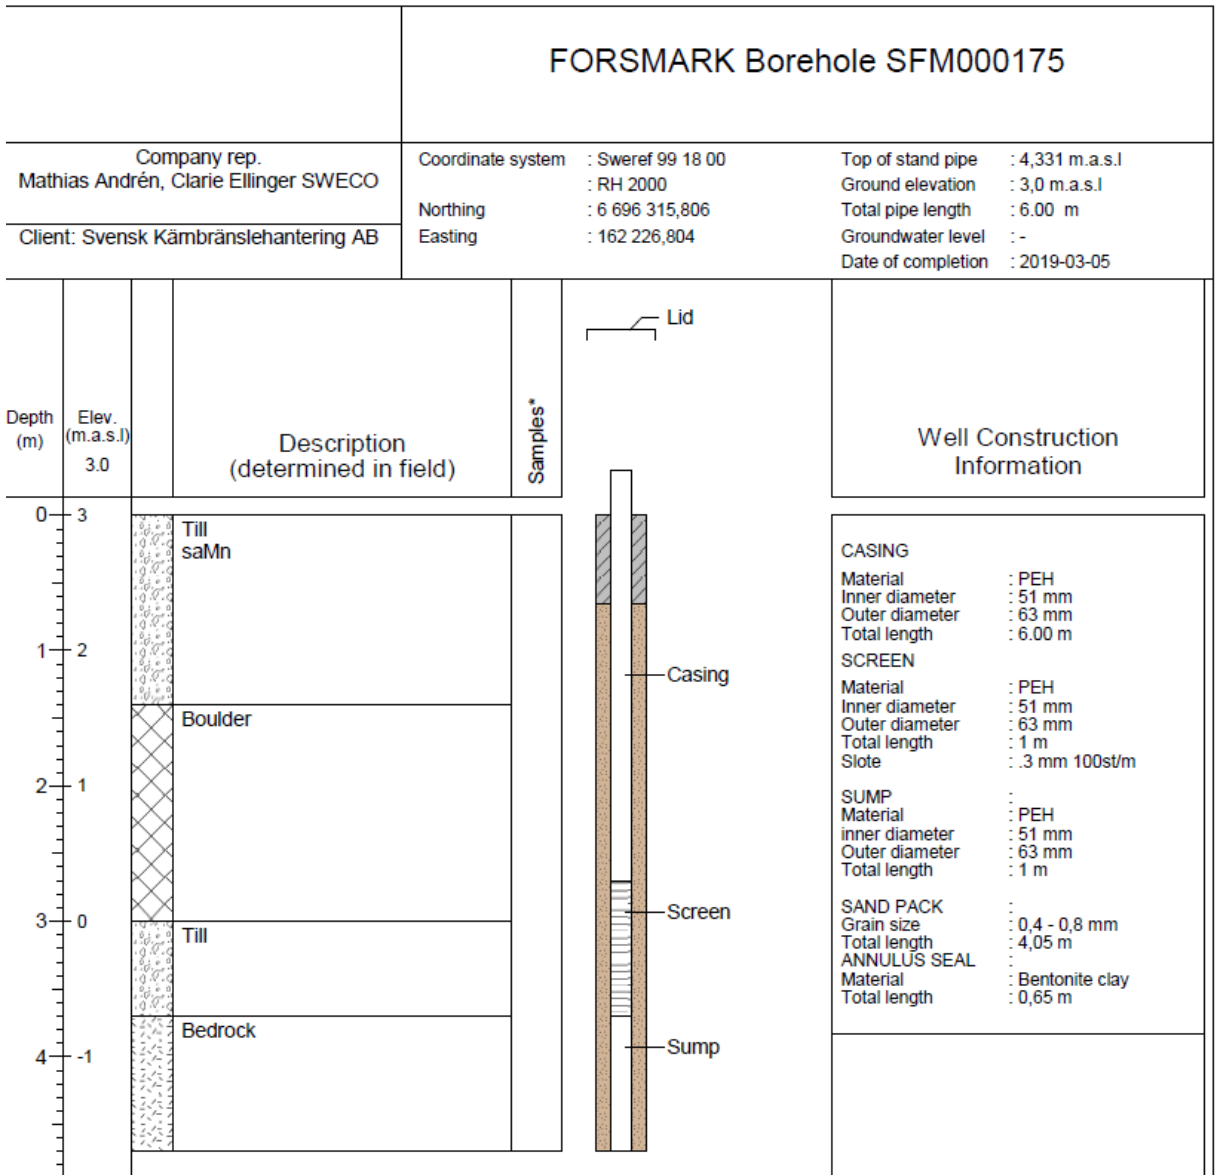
FORSMARK Borehole SFM000175

Company rep.
Mathias Andrén, Clarie Ellinger SWECO

Client: Svensk Kärnbränslehantering AB

Coordinate system : Sweref 99 18 00
: RH 2000
Northing : 6 696 315,806
Easting : 162 226,804

Top of stand pipe : 4,331 m.a.s.l
Ground elevation : 3,0 m.a.s.l
Total pipe length : 6.00 m
Groundwater level : -
Date of completion : 2019-03-05

Depth (m)

Elev. (m.a.s.l)
3.0

Description (determined in field)

Samples*

Lid

Well Construction Information

0 3
1 2
2 1
3 0
4 -1

Till
saMn

Boulder

Till

Bedrock

Casing

Screen

Sump

CASING
Material : PEH
Inner diameter : 51 mm
Outer diameter : 63 mm
Total length : 6.00 m
SCREEN
Material : PEH
Inner diameter : 51 mm
Outer diameter : 63 mm
Total length : 1 m
Slote : .3 mm 100st/m

SUMP :
Material : PEH
inner diameter : 51 mm
Outer diameter : 63 mm
Total length : 1 m

SAND PACK :
Grain size : 0,4 - 0,8 mm
Total length : 4,05 m
ANNULUS SEAL :
Material : Bentonite clay
Total length : 0,65 m